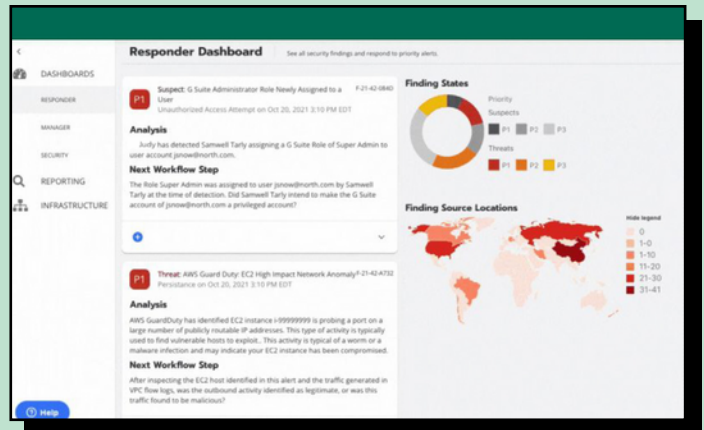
<

DASHBOARDS

RESPONDER

MANAGER

SECURITY

REPORTING

INFRASTRUCTURE

Help

Responder Dashboard

See all security findings and respond to priority alerts.

P1

Suspect: G Suite Administrator Role Newly Assigned to a User

F-21-42-0840

Unauthorized Access Attempt on Oct 20, 2021 3:10 PM EDT

Analysis

Judy has detected Samwell Tarly assigning a G Suite Role of Super Admin to user account jsnow@north.com.

Next Workflow Step

The Role Super Admin was assigned to user jsnow@north.com by Samwell Tarly at the time of detection. Did Samwell Tarly intend to make the G Suite account of jsnow@north.com a privileged account?

P1

Threat: AWS Guard Duty: EC2 High Impact Network Anomaly

F-21-42-A732

Persistence on Oct 20, 2021 3:10 PM EDT

Analysis

AWS GuardDuty has identified EC2 instance i-99999999 is probing a port on a large number of publicly routable IP addresses. This type of activity is typically used to find vulnerable hosts to exploit.. This activity is typical of a worm or a malware infection and may indicate your EC2 instance has been compromised.

Next Workflow Step

After inspecting the EC2 host identified in this alert and the traffic generated in VPC flow logs, was the outbound activity identified as legitimate, or was this traffic found to be malicious?

Finding States

Priority

Suspects

P1 P2 P3

Threats

P1 P2 P3

Finding Source Locations

Hide legend

0

1-0

1-10

11-20

21-30

31-41